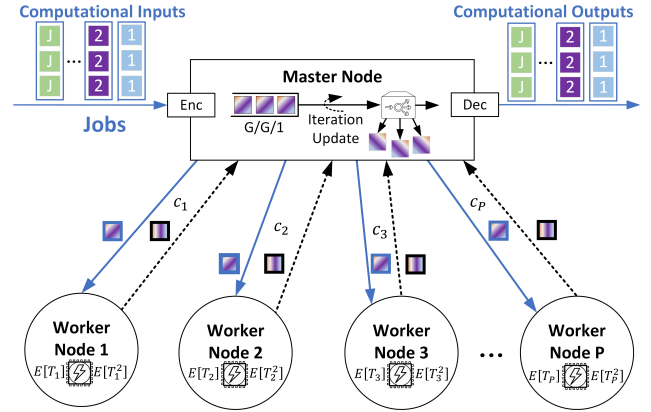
Computational Inputs

J J J … 2 2 2 1 1 1

Computational Outputs

J J J … 2 2 2 1 1 1

Master Node

Enc

Dec

G/G/1

Iteration Update

Jobs

$c_1$

$c_2$

$c_3$

$c_P$

Worker Node 1
$E[T_1]$ $E[T_1^2]$

Worker Node 2
$E[T_2]$ $E[T_2^2]$

Worker Node 3
$E[T_3]$ $E[T_3^2]$

…

Worker Node P
$E[T_P]$ $E[T_P^2]$